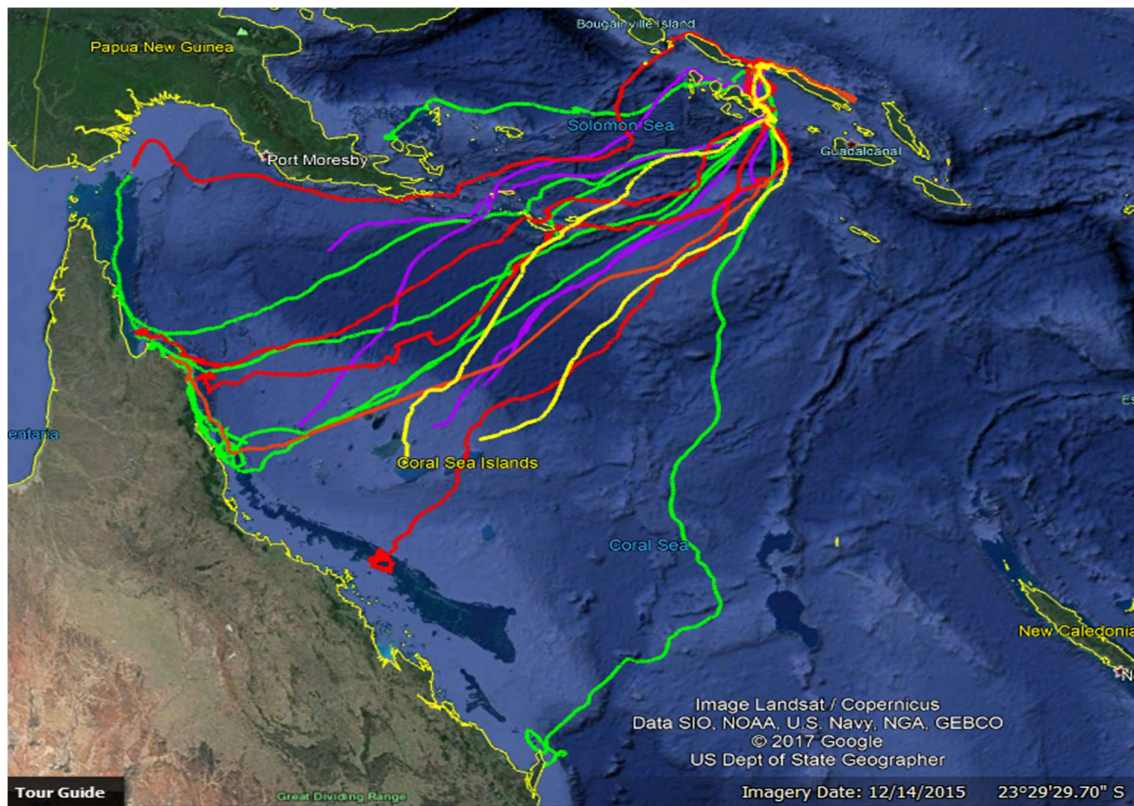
Bougainville Island

Papua New Guinea

Solomon Sea

Port Moresby

Guadalcanal

entaria

Coral Sea Islands

Coral Sea

New Caledonia

Image Landsat / Copernicus
Data SIO, NOAA, U.S. Navy, NGA, GEBCO
© 2017 Google
US Dept of State Geographer

Tour Guide

Great Dividing Range

Imagery Date: 12/14/2015 23°29'29.70" S